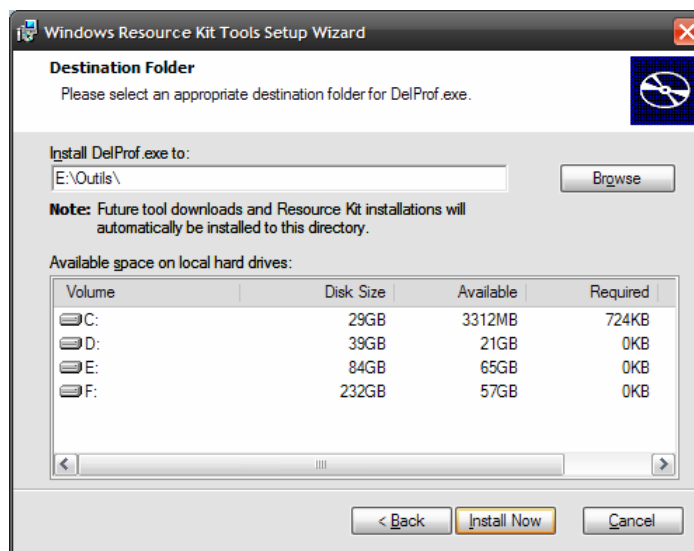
Windows Resource Kit Tools Setup Wizard

Destination Folder

Please select an appropriate destination folder for DelProf.exe.

Install DelProf.exe to:

E:\Outils\

Browse

Note: Future tool downloads and Resource Kit installations will automatically be installed to this directory.

Available space on local hard drives:

| Volume | Disk Size | Available | Required |
|---|---|---|---|
| C: | 29GB | 3312MB | 724KB |
| D: | 39GB | 21GB | 0KB |
| E: | 84GB | 65GB | 0KB |
| F: | 232GB | 57GB | 0KB |

< Back

Install Now

Cancel